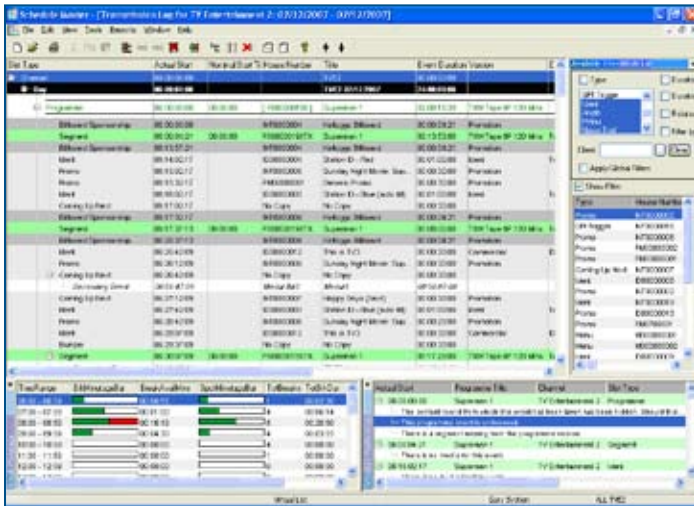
Schedule Master - [Transmission Log for TV Entertainment 2: 02/12/2007 - 02/12/2007]

File Edit View Tools Reports Window Help

| Slot Type | Actual Start | Nominal Start | House Number | Title | Event Duration | Version |
|---|---|---|---|---|---|---|
| Channel | 00:00:00:00 | | | | | |
| Day | 00:00:00:00 | | | TVE2 02/12/2007 | | |
| Programme | 06:00:00:00 | 06:00:00 | | Superman 1 | | TBM Tape BP 120 Mins |
| Billboard Sponsorship | 06:00:00:00 | | | Kelloggs Billboard | 00:00:00:21 | Promotion |
| Segment | 06:00:00:21 | | | Superman 1 | | TBM Tape BP 120 Mins |
| Billboard Sponsorship | 06:13:57:21 | | | Kelloggs Billboard | | |
| Ident | 06:14:00:17 | | | Station ID - Red | 00:01:00:00 | Ident |
| Promo | 06:15:00:17 | | | Sunday Night Movie: Stars | 00:00:30:00 | Promotion |
| Promo | 06:15:30:17 | | | Generic Promo | 00:00:30:00 | Promotion |
| Ident | 06:16:00:17 | | | Station ID - Blue | | Ident |
| Coming Up Next | 06:17:00:17 | | | No Copy | | |
| Billboard Sponsorship | 06:17:00:17 | | | Kelloggs Billboard | 00:00:00:21 | Promotion |
| Segment | 06:17:01:13 | 06:00:00 | | Superman 1 | | TBM Tape BP 120 Mins |
| Billboard Sponsorship | 06:20:37:13 | | | Kelloggs Billboard | | |
| Ident | 06:20:42:09 | | | This is TVE | | Commercial |
| Promo | 06:20:12:09 | | | Sunday Night Movie: Stars | | Promotion |
| Coming Up Next | 06:20:42:09 | | | No Copy | | |
| Secondary Event | 06:20:47:09 | | | Minute Ball | | |
| Coming Up Next | 06:27:12:09 | | | Happy Days (Next) | | Promotion |
| Ident | 06:27:42:09 | | | Station ID - Blue | | Ident |
| Promo | 06:28:42:09 | | | Sunday Night Movie: Stars | | Promotion |
| Ident | 06:29:07:09 | | | This is TVE | | Commercial |
| Bumper | 06:29:37:09 | | | No Copy | | |
| Segment | 06:30:07:09 | 06:00:00 | | Superman 1 | | TBM Tape BP 120 Mins |

Available Material List

Type | House Number

Show Filter

Client | Clear

Apply Global Filter

| Time Range | EditMinutesBar | BreakAvailMins | SpotMinutesBar | TotBreaks | TotBrkDur |
|---|---|---|---|---|---|
| 06:00 - 06:59 | | 00:00:00 | | | |
| 07:00 - 07:59 | | 00:16:53 | | | |
| 08:00 - 08:59 | | 00:16:53 | | | |
| 09:00 - 09:59 | | 00:04:00 | | | |
| 10:00 - 10:59 | | 00:08:00 | | | |
| 11:00 - 11:59 | | 00:08:00 | | | |
| 12:00 - 12:59 | | 00:08:00 | | | |

| Actual Start | Programme Title | Channel | Slot Type |
|---|---|---|---|
| 06:00:00:00 | Superman 1 | TV Entertainment 2 | Programme |
| This programme is unlisted | | | |
| 06:00:00:21 | Superman 1 | TV Entertainment 2 | Segment |
| There is no text for this event | | | |
| 06:14:00:17 | Superman 1 | TV Entertainment 2 | Ident |

Wired List | Gary System | ALL TVE2